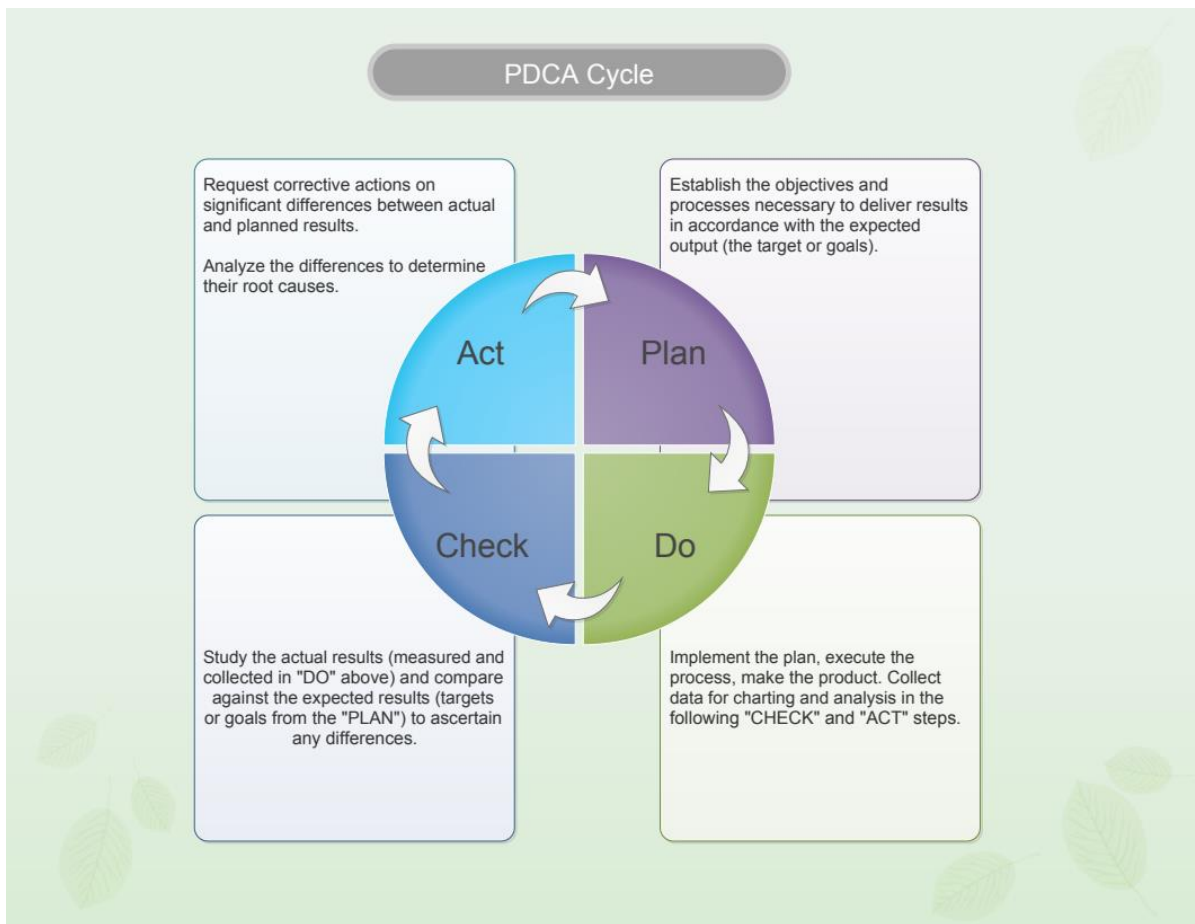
PDCA Cycle

Request corrective actions on significant differences between actual and planned results.

Analyze the differences to determine their root causes.

Establish the objectives and processes necessary to deliver results in accordance with the expected output (the target or goals).

Act

Plan

Check

Do

Study the actual results (measured and collected in "DO" above) and compare against the expected results (targets or goals from the "PLAN") to ascertain any differences.

Implement the plan, execute the process, make the product. Collect data for charting and analysis in the following "CHECK" and "ACT" steps.